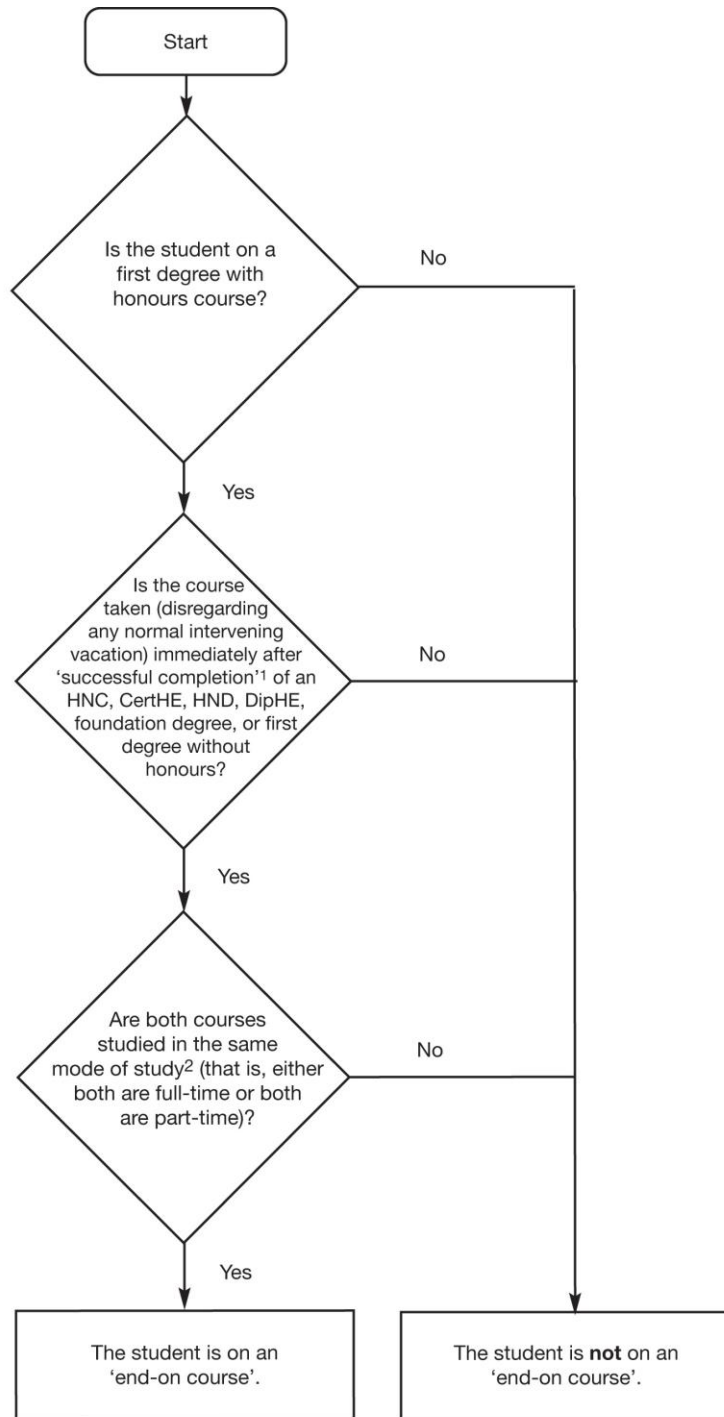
Start

Is the student on a first degree with honours course?

No

Yes

Is the course taken (disregarding any normal intervening vacation) immediately after 'successful completion'$^1$ of an HNC, CertHE, HND, DipHE, foundation degree, or first degree without honours?

No

Yes

Are both courses studied in the same mode of study$^2$ (that is, either both are full-time or both are part-time)?

No

Yes

The student is on an 'end-on course'.

The student is **not** on an 'end-on course'.